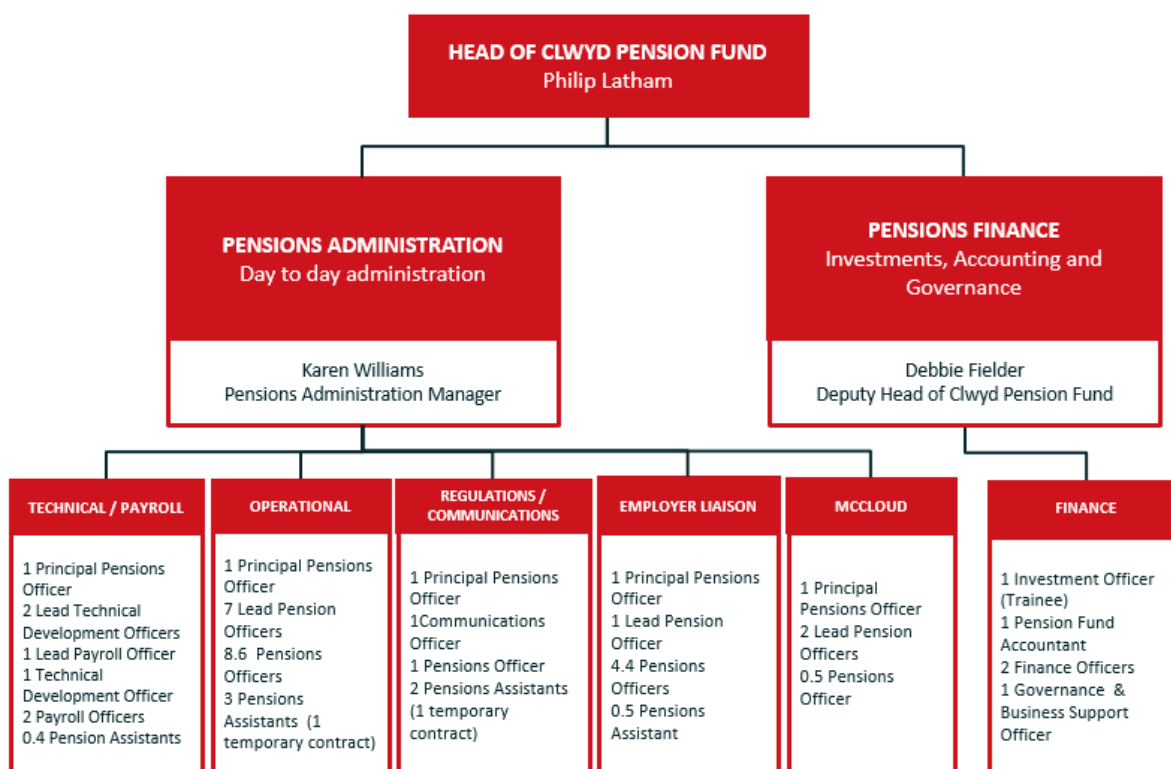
HEAD OF CLWYD PENSION FUND
Philip Latham

PENSIONS ADMINISTRATION
Day to day administration

Karen Williams
Pensions Administration Manager

PENSIONS FINANCE
Investments, Accounting and Governance

Debbie Fielder
Deputy Head of Clwyd Pension Fund

TECHNICAL / PAYROLL

1 Principal Pensions Officer
2 Lead Technical Development Officers
1 Lead Payroll Officer
1 Technical Development Officer
2 Payroll Officers
0.4 Pension Assistants

OPERATIONAL

1 Principal Pensions Officer
7 Lead Pension Officers
8.6 Pensions Officers
3 Pensions Assistants (1 temporary contract)

REGULATIONS / COMMUNICATIONS

1 Principal Pensions Officer
1Communications Officer
1 Pensions Officer
2 Pensions Assistants (1 temporary contract)

EMPLOYER LIAISON

1 Principal Pensions Officer
1 Lead Pension Officer
4.4 Pensions Officers
0.5 Pensions Assistant

MCCLOUD

1 Principal Pensions Officer
2 Lead Pension Officers
0.5 Pensions Officer

FINANCE

1 Investment Officer (Trainee)
1 Pension Fund Accountant
2 Finance Officers
1 Governance & Business Support Officer